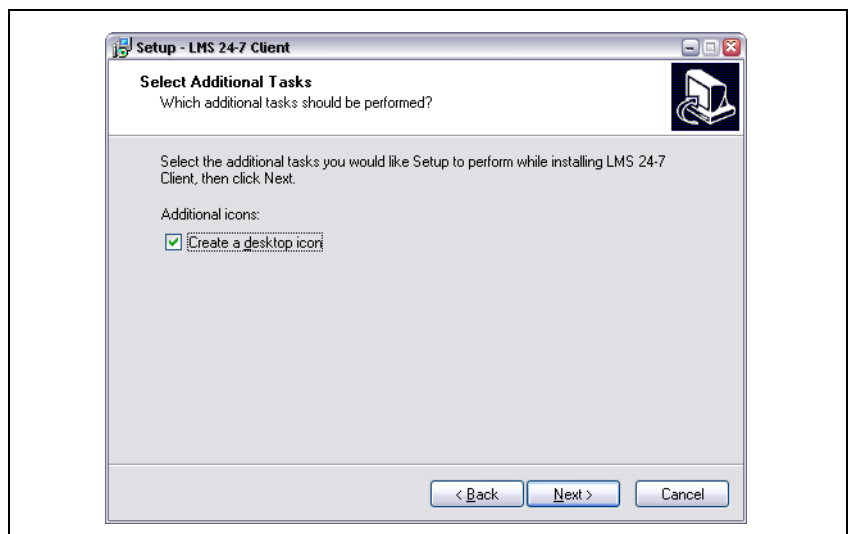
Setup - LMS 24-7 Client

Select Additional Tasks
Which additional tasks should be performed?

Select the additional tasks you would like Setup to perform while installing LMS 24-7 Client, then click Next.

Additional icons:

Create a desktop icon

< Back
Next >
Cancel